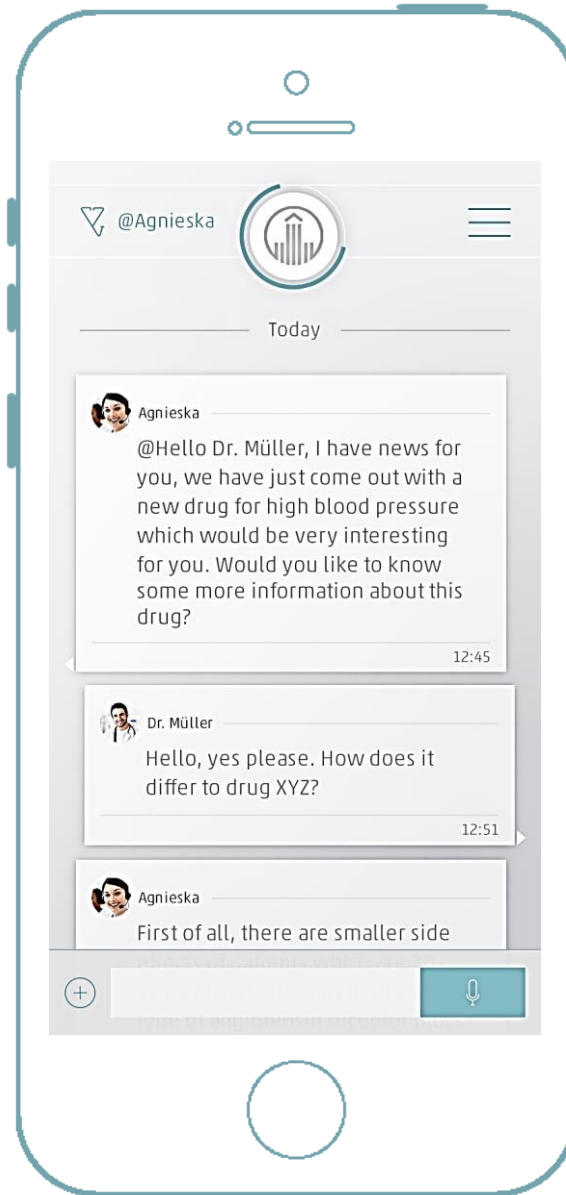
@Agnieska

Today

Agnieska

@Hello Dr. Müller, I have news for you, we have just come out with a new drug for high blood pressure which would be very interesting for you. Would you like to know some more information about this drug?

12:45

Dr. Müller

Hello, yes please. How does it differ to drug XYZ?

12:51

Agnieska

First of all, there are smaller side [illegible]